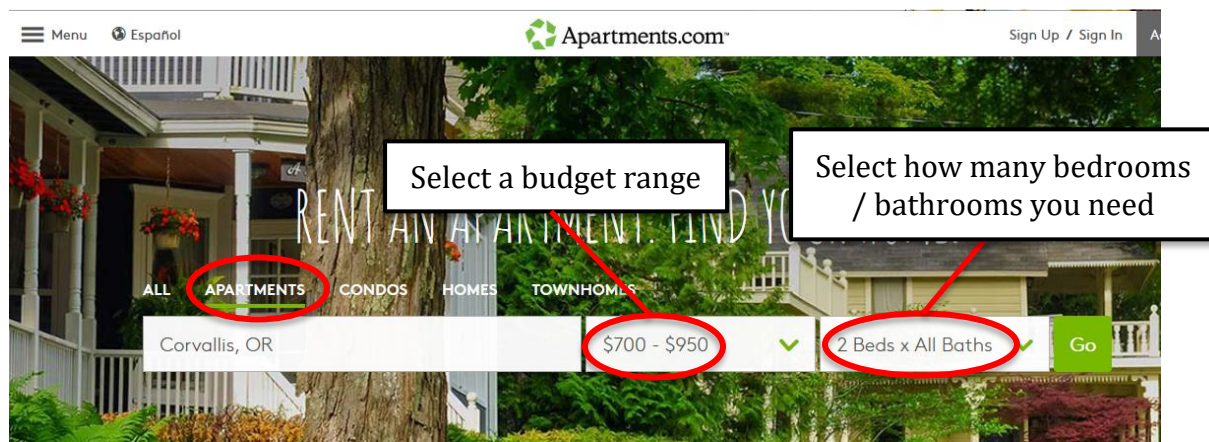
Menu Español

Apartments.com

Sign Up / Sign In

RENT AN APARTMENT. FIND YO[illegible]

Select a budget range

Select how many bedrooms / bathrooms you need

ALL APARTMENTS CONDOS HOMES TOWNHOMES

Corvallis, OR

$700 - $950

2 Beds x All Baths

Go